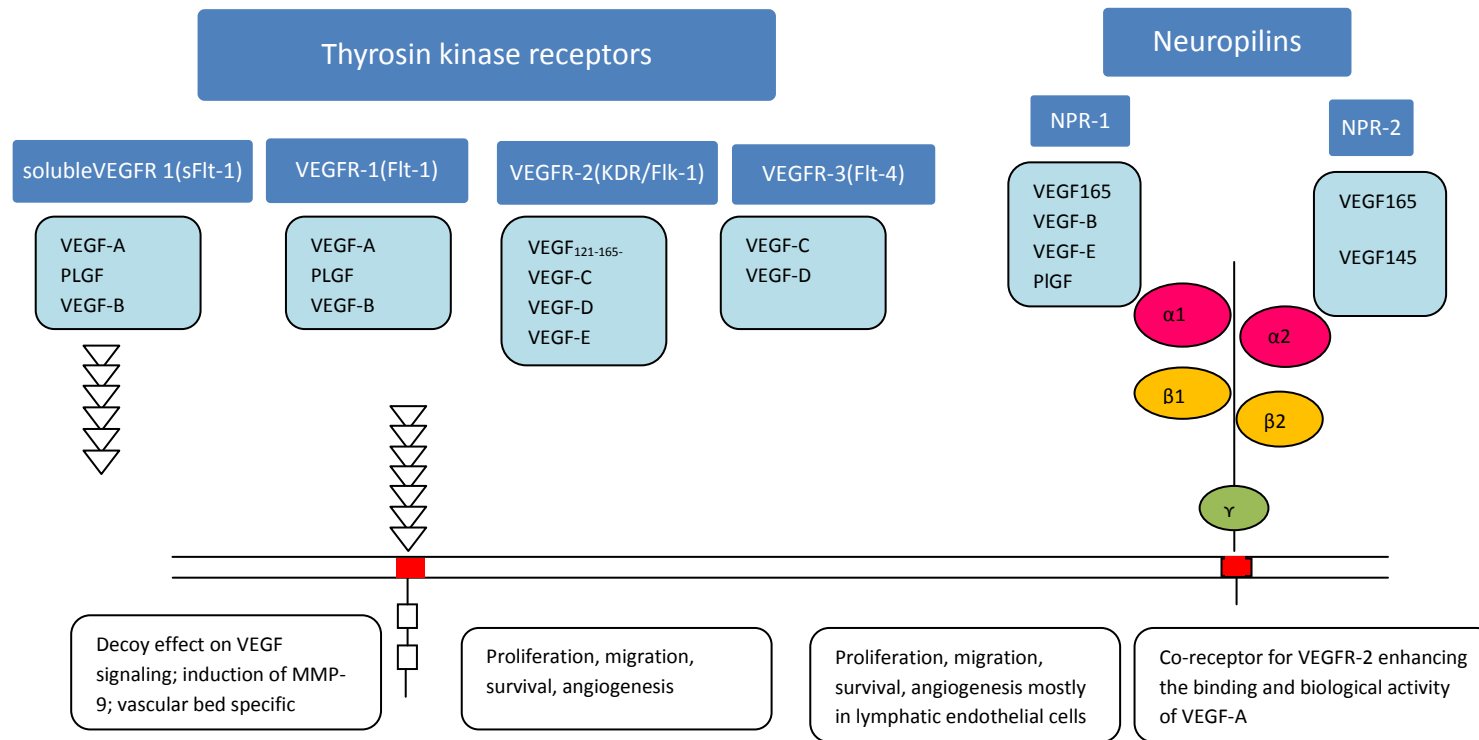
Thyrosin kinase receptors

Neuropilins

NPR-1

NPR-2

solubleVEGFR 1(sFlt-1)

VEGFR-1(Flt-1)

VEGFR-2(KDR/Flk-1)

VEGFR-3(Flt-4)

VEGF165
VEGF-B
VEGF-E
PlGF

VEGF165

VEGF145

VEGF-A
PLGF
VEGF-B

VEGF-A
PLGF
VEGF-B

VEGF$_{121-165-}$
VEGF-C
VEGF-D
VEGF-E

VEGF-C
VEGF-D

α1

α2

β1

β2

ϒ

Decoy effect on VEGF signaling; induction of MMP-9; vascular bed specific

Proliferation, migration, survival, angiogenesis

Proliferation, migration, survival, angiogenesis mostly in lymphatic endothelial cells

Co-receptor for VEGFR-2 enhancing the binding and biological activity of VEGF-A